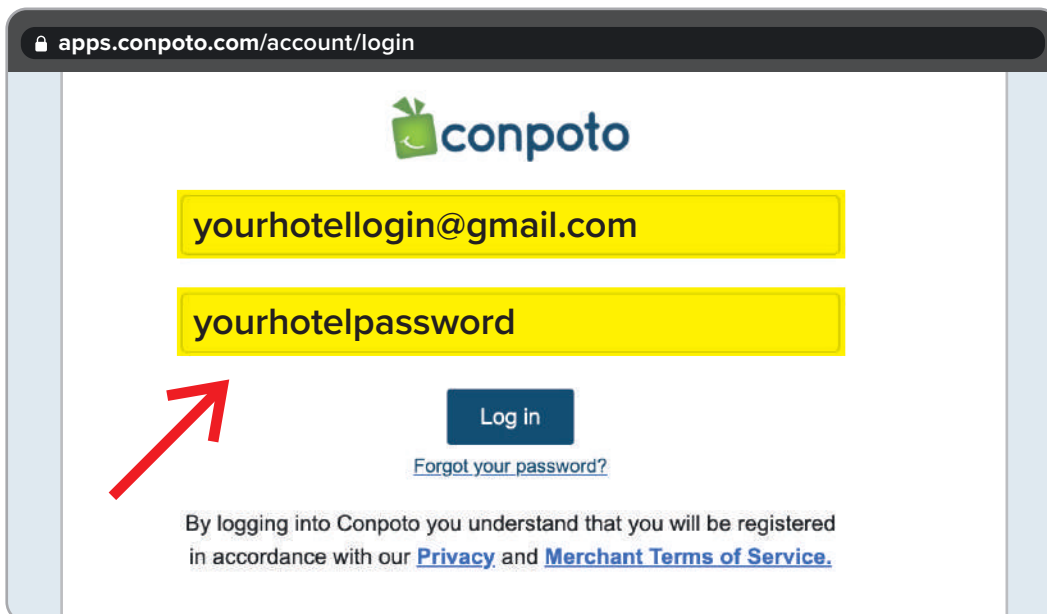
apps.conpoto.com/account/login

conpoto

yourhotellogin@gmail.com

yourhotelpassword

Log in

Forgot your password?

By logging into Conpoto you understand that you will be registered in accordance with our Privacy and Merchant Terms of Service.